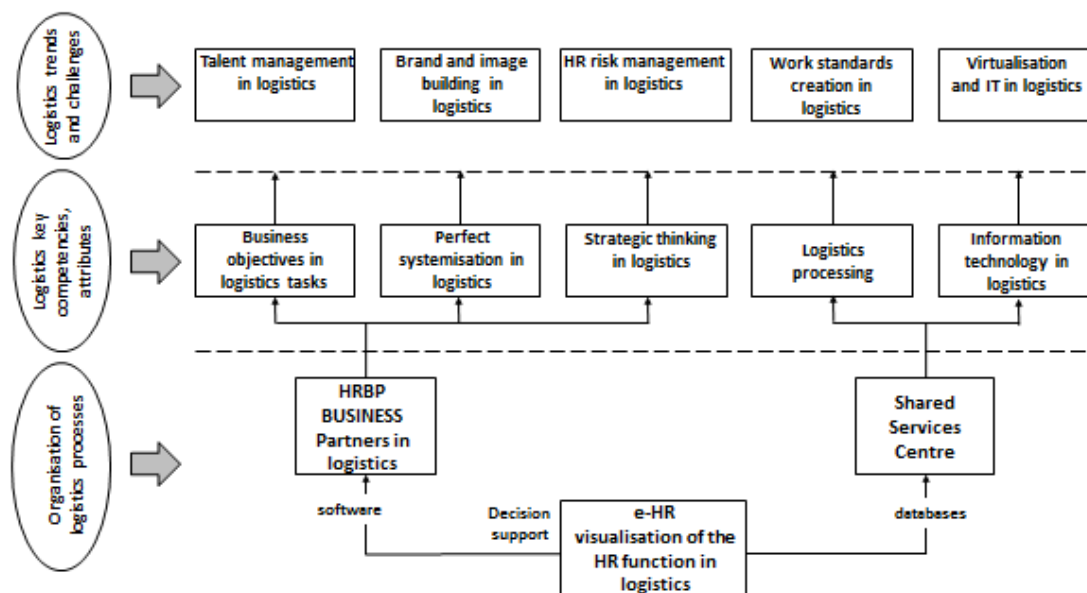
Logistics trends and challenges

Talent management in logistics

Brand and image building in logistics

HR risk management in logistics

Work standards creation in logistics

Virtualisation and IT in logistics

Logistics key competencies, attributes

Business objectives in logistics tasks

Perfect systemisation in logistics

Strategic thinking in logistics

Logistics processing

Information technology in logistics

Organisation of logistics processes

HRBP BUSINESS Partners in logistics

Shared Services Centre

software

Decision support

e-HR visualisation of the HR function in logistics

databases